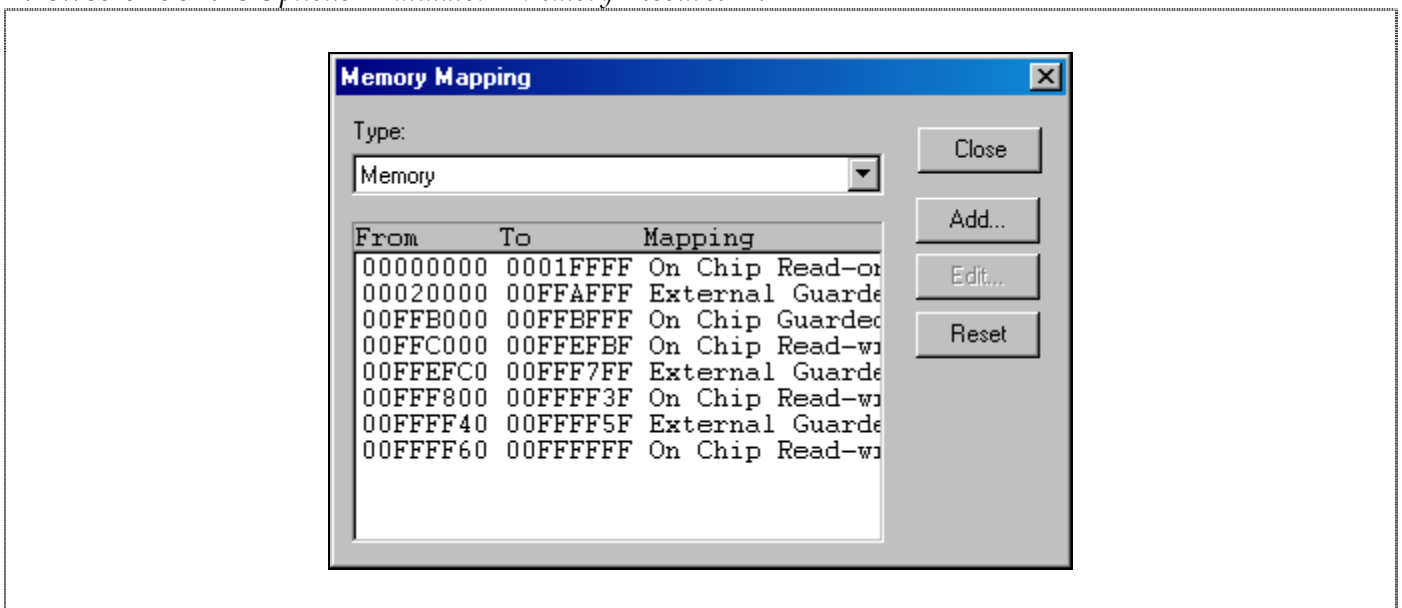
Memory Mapping

Type:

Memory

| From | To | Mapping |
|---|---|---|
| 00000000 | 0001FFFF | On Chip Read-o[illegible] |
| 00020000 | 00FFAFFF | External Guarde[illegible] |
| 00FFB000 | 00FFBFFF | On Chip Guarde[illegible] |
| 00FFC000 | 00FFEFBF | On Chip Read-w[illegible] |
| 00FFEFC0 | 00FFF7FF | External Guarde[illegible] |
| 00FFF800 | 00FFFF3F | On Chip Read-w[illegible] |
| 00FFFF40 | 00FFFF5F | External Guarde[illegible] |
| 00FFFF60 | 00FFFFFF | On Chip Read-w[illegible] |

Close

Add...

Edit...

Reset